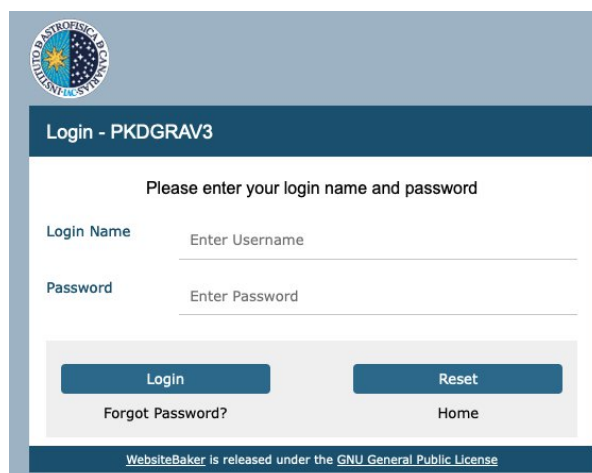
INSTITUTO DE ASTROFISICA DE CANARIAS IAC

Login - PKDGRAV3

Please enter your login name and password

Login Name
Enter Username

Password
Enter Password

Login
Reset

Forgot Password?
Home

WebsiteBaker is released under the GNU General Public License